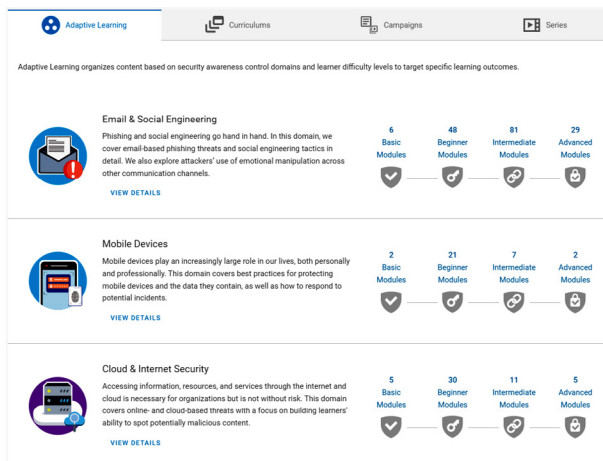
Adaptive Learning

Curriculums

Campaigns

Series

Adaptive Learning organizes content based on security awareness control domains and learner difficulty levels to target specific learning outcomes.

Email & Social Engineering

Phishing and social engineering go hand in hand. In this domain, we cover email-based phishing threats and social engineering tactics in detail. We also explore attackers' use of emotional manipulation across other communication channels.

VIEW DETAILS

6 Basic Modules

48 Beginner Modules

81 Intermediate Modules

29 Advanced Modules

Mobile Devices

Mobile devices play an increasingly large role in our lives, both personally and professionally. This domain covers best practices for protecting mobile devices and the data they contain, as well as how to respond to potential incidents.

VIEW DETAILS

2 Basic Modules

21 Beginner Modules

7 Intermediate Modules

2 Advanced Modules

Cloud & Internet Security

Accessing information, resources, and services through the internet and cloud is necessary for organizations but is not without risk. This domain covers online- and cloud-based threats with a focus on building learners' ability to spot potentially malicious content.

VIEW DETAILS

5 Basic Modules

30 Beginner Modules

11 Intermediate Modules

5 Advanced Modules